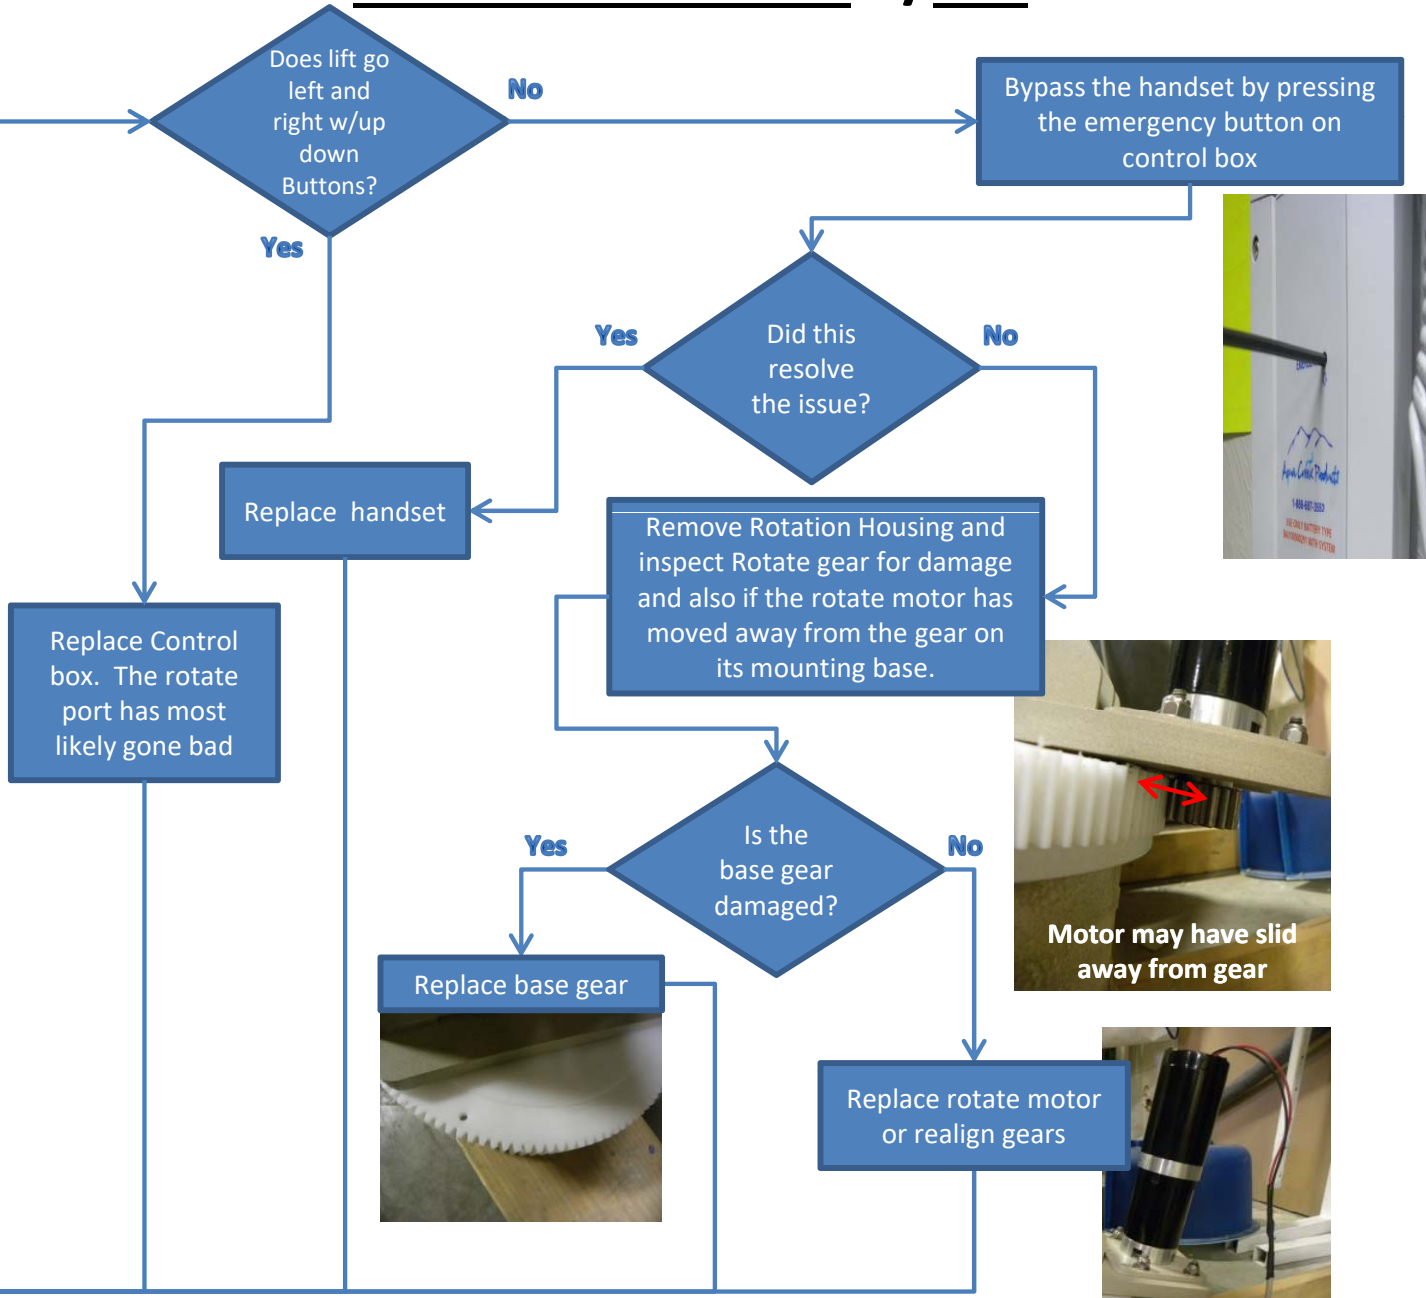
Does lift go left and right w/up down Buttons?

No

Bypass the handset by pressing the emergency button on control box

Yes

Yes

Did this resolve the issue?

No

Replace handset

Remove Rotation Housing and inspect Rotate gear for damage and also if the rotate motor has moved away from the gear on its mounting base.

Replace Control box. The rotate port has most likely gone bad

Motor may have slid away from gear

Yes

Is the base gear damaged?

No

Replace base gear

Replace rotate motor or realign gears